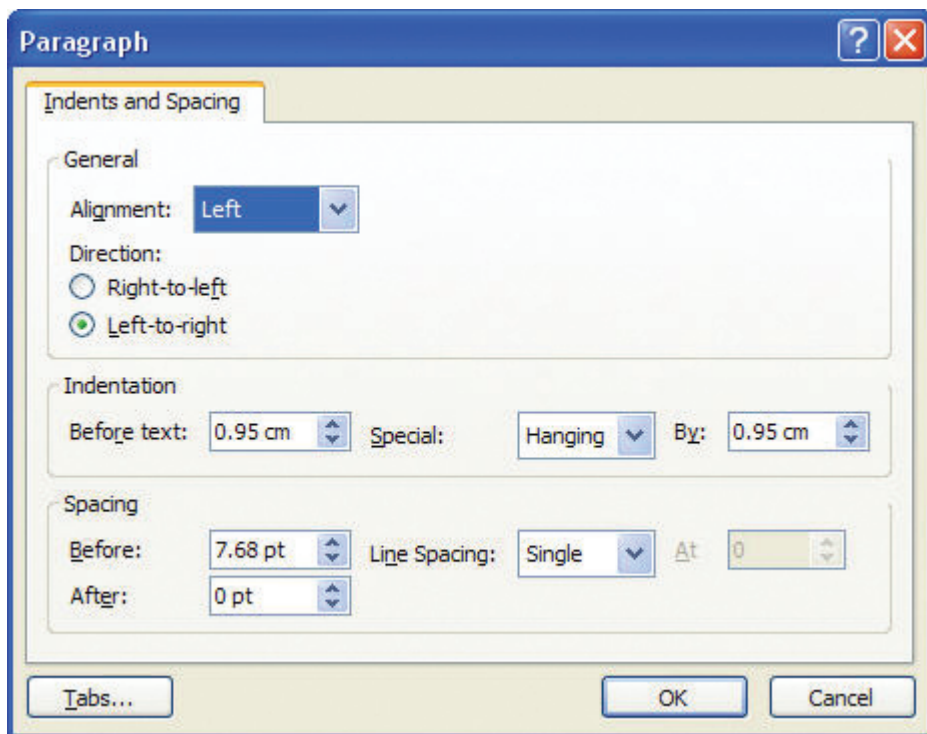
Paragraph

Indents and Spacing

General

Alignment: Left

Direction:

Right-to-left

Left-to-right

Indentation

Before text: 0.95 cm

Special: Hanging

By: 0.95 cm

Spacing

Before: 7.68 pt

Line Spacing: Single

At 0

After: 0 pt

Tabs...

OK

Cancel